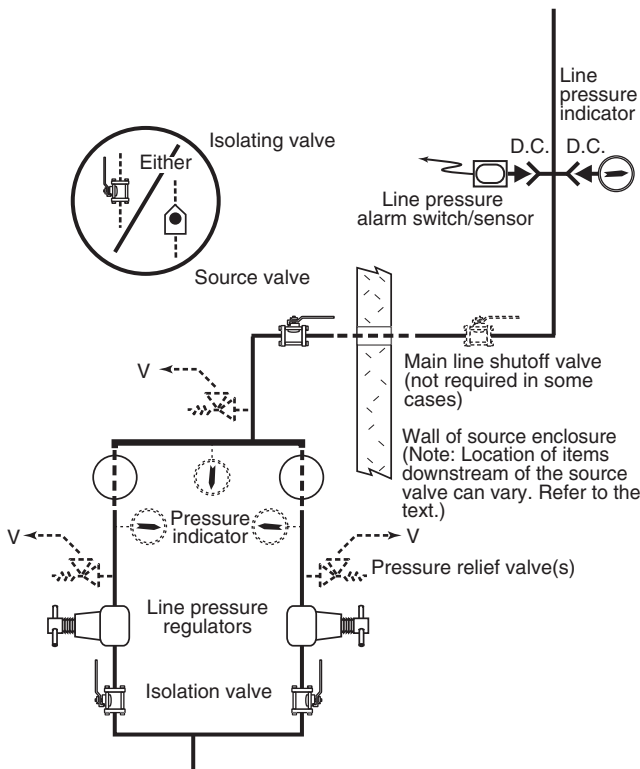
Line pressure indicator

Isolating valve

Either

D.C.

D.C.

Line pressure alarm switch/sensor

Source valve

V

Main line shutoff valve (not required in some cases)

Wall of source enclosure (Note: Location of items downstream of the source valve can vary. Refer to the text.)

Pressure indicator

V

V

Pressure relief valve(s)

Line pressure regulators

Isolation valve